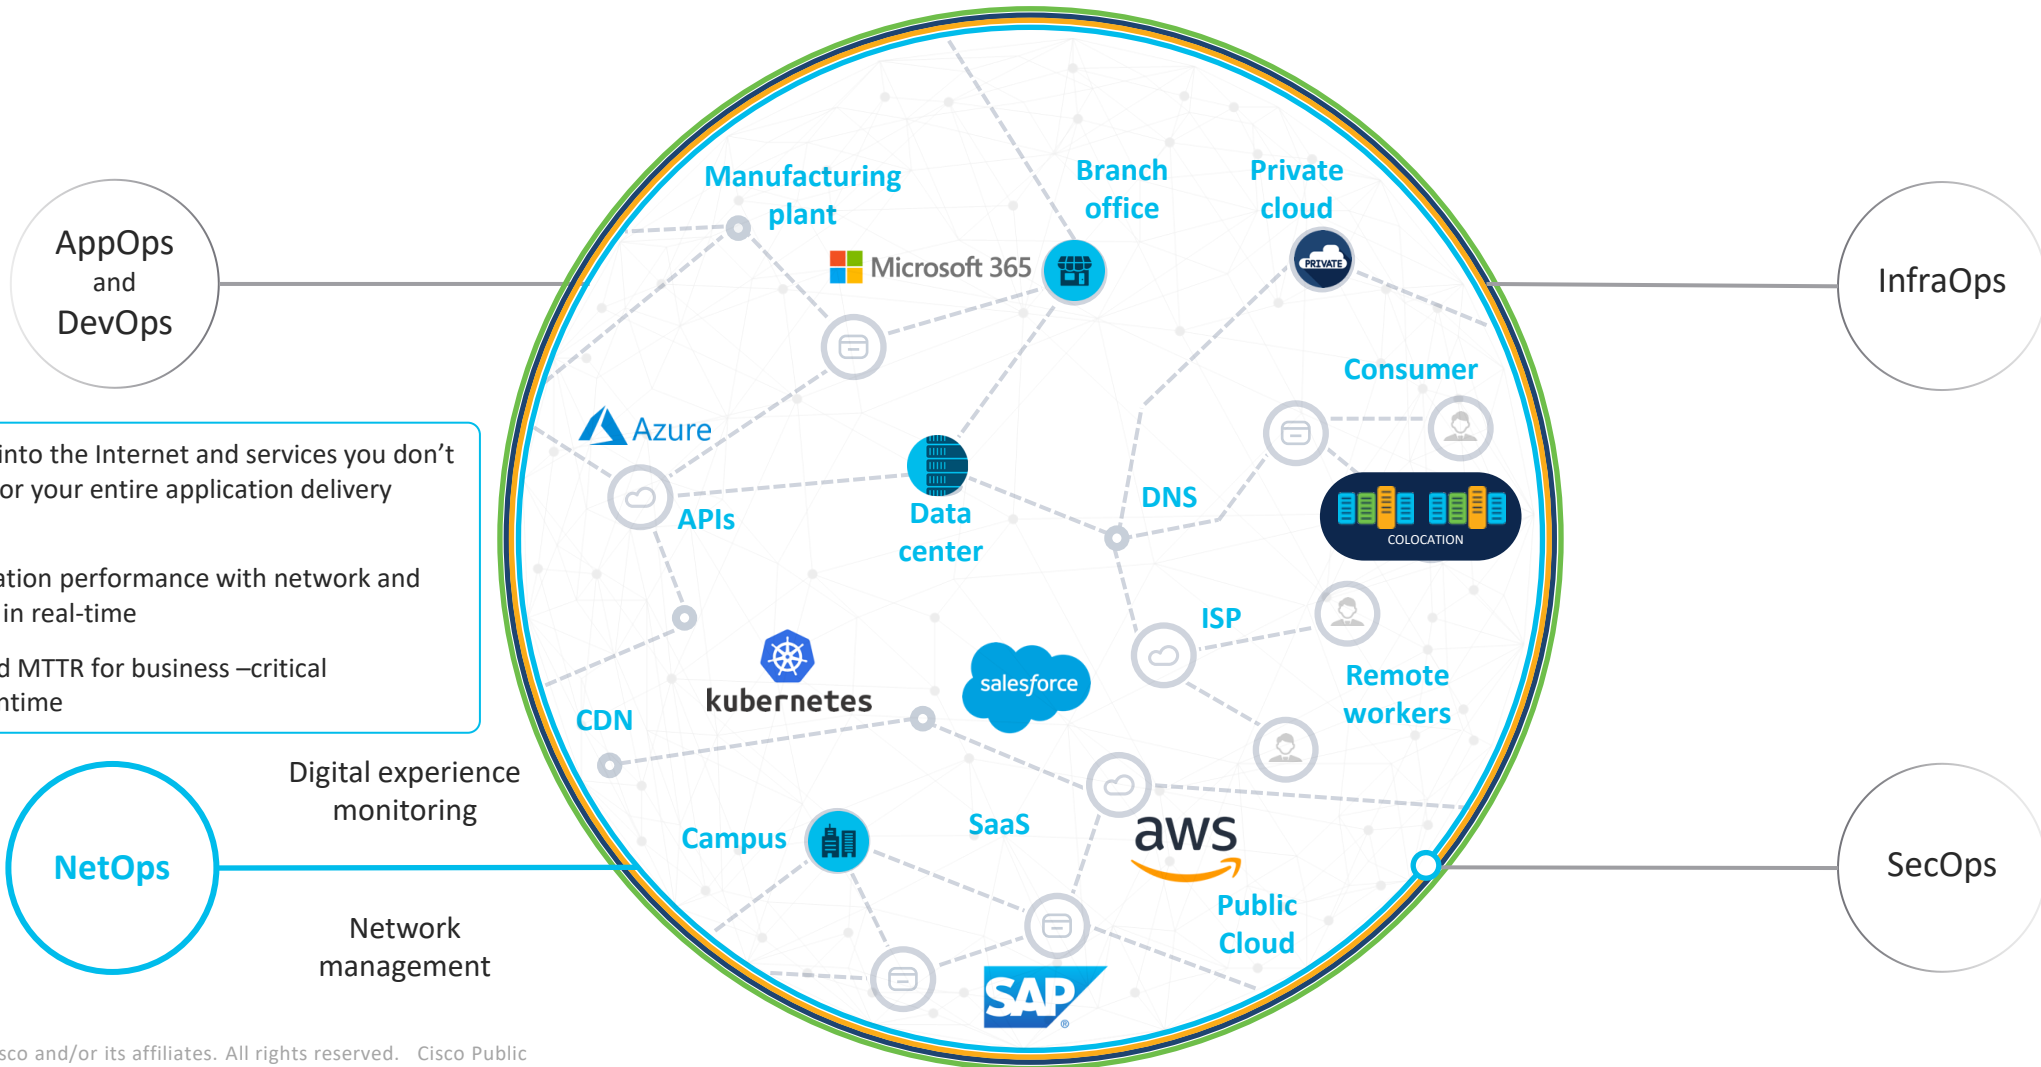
AppOps
and
DevOps

into the Internet and services you don't
or your entire application delivery

ation performance with network and
in real-time

d MTTR for business –critical
ntime

NetOps

Digital experience monitoring

Network management

InfraOps

SecOps

Manufacturing plant

Branch office

Private cloud

PRIVATE

Microsoft 365

Consumer

Azure

APIs

Data center

DNS

COLOCATION

ISP

Remote workers

kubernetes

salesforce

CDN

Campus

SaaS

aws

Public Cloud

SAP

sco and/or its affiliates. All rights reserved. Cisco Public